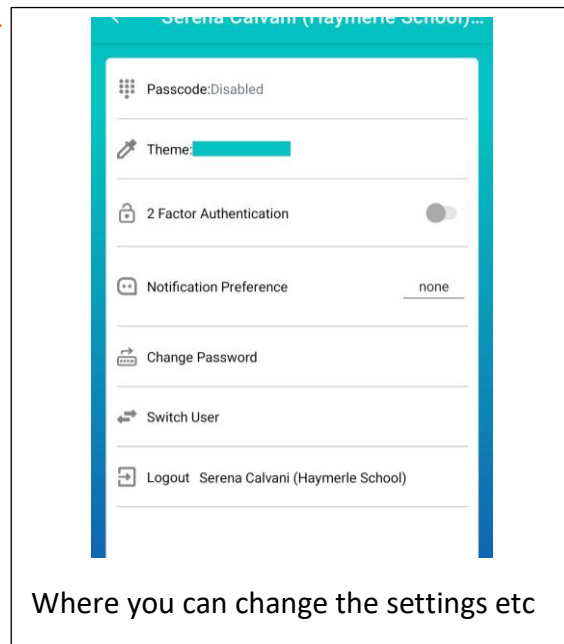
Serena Calvani (Haymerle School)...

Passcode:Disabled

Theme:

2 Factor Authentication

Notification Preference none

Change Password

Switch User

Logout Serena Calvani (Haymerle School)

Where you can change the settings etc